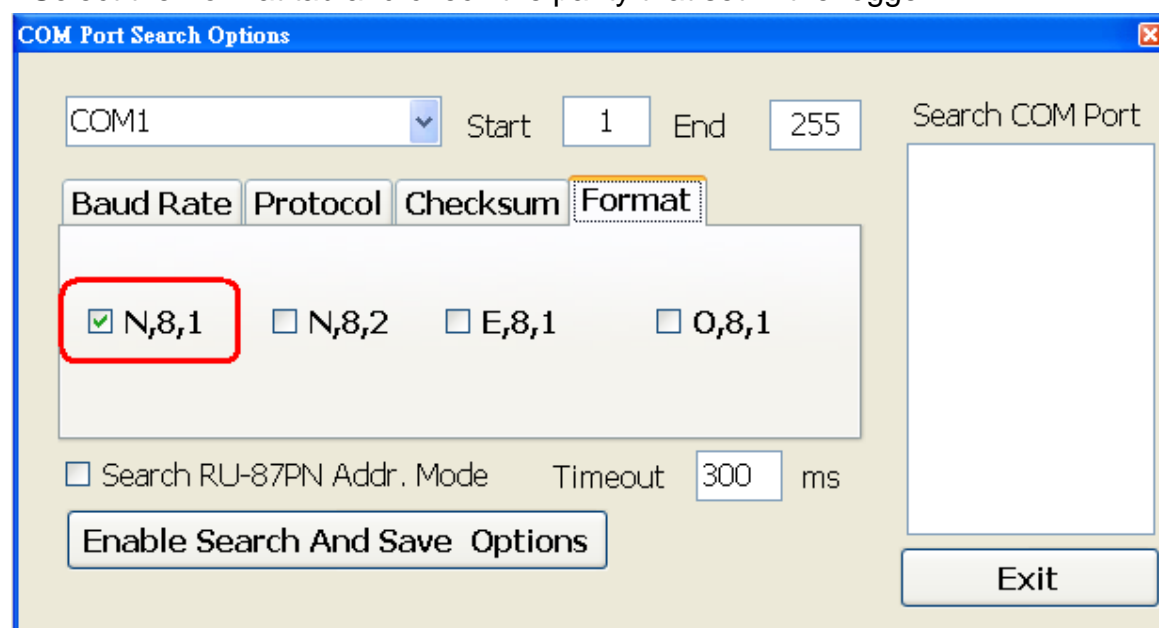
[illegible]

COM Port Search Options

COM1

Start 1 End 255

Search COM Port

Baud Rate Protocol Checksum Format

☑ N,8,1 ☐ N,8,2 ☐ E,8,1 ☐ O,8,1

☐ Search RU-87PN Addr. Mode Timeout 300 ms

Enable Search And Save Options

Exit